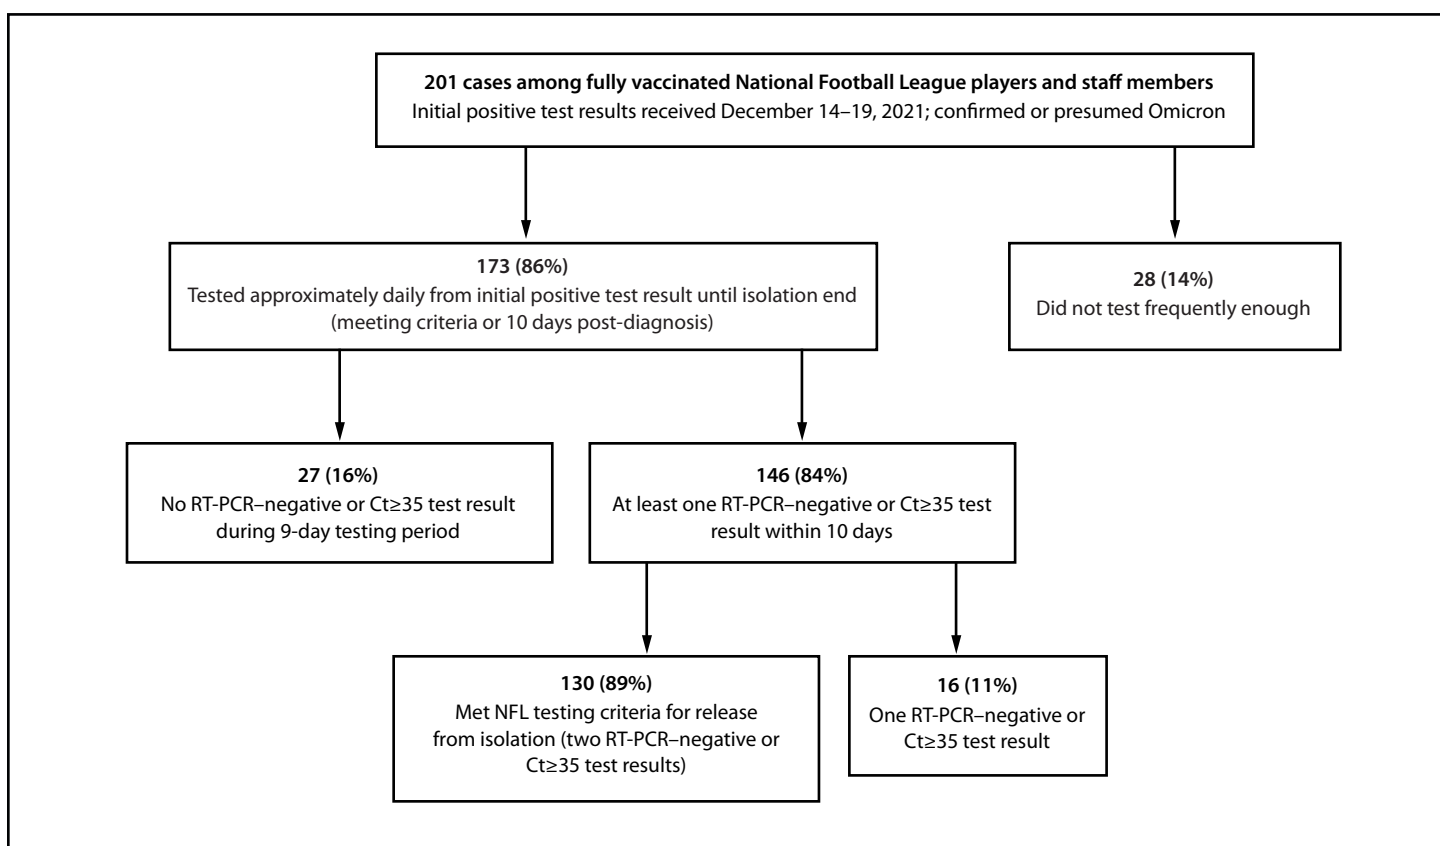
**201 cases among fully vaccinated National Football League players and staff members**
Initial positive test results received December 14–19, 2021; confirmed or presumed Omicron

**173 (86%)**
Tested approximately daily from initial positive test result until isolation end (meeting criteria or 10 days post-diagnosis)

**28 (14%)**
Did not test frequently enough

**27 (16%)**
No RT-PCR–negative or Ct≥35 test result during 9-day testing period

**146 (84%)**
At least one RT-PCR–negative or Ct≥35 test result within 10 days

**130 (89%)**
Met NFL testing criteria for release from isolation (two RT-PCR–negative or Ct≥35 test results)

**16 (11%)**
One RT-PCR–negative or Ct≥35 test result